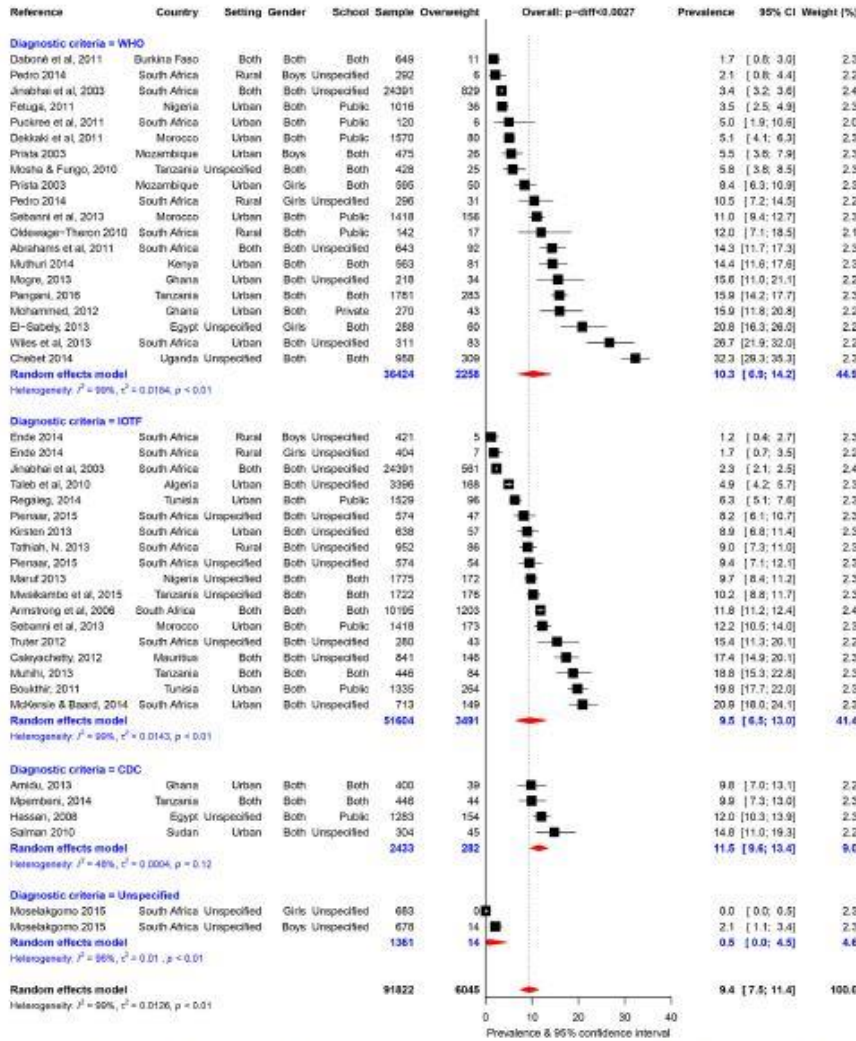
| Reference | Country | Setting | Gender | School | Sample | Overweight | Prevalence | 95% CI | Weight (%) |
|---|---|---|---|---|---|---|---|---|---|
| **Diagnostic criteria = WHO** | | | | | | | | | |
| Daboné et al, 2011 | Burkina Faso | Both | Both | Both | 649 | 11 | 1.7 | [0.8; 3.0] | 2.3 |
| Pedro 2014 | South Africa | Rural | Boys | Unspecified | 292 | 6 | 2.1 | [0.8; 4.4] | 2.2 |
| Jinabhai et al, 2003 | South Africa | Both | Both | Unspecified | 24391 | 829 | 3.4 | [3.2; 3.6] | 2.4 |
| Fetuga, 2011 | Nigeria | Urban | Both | Public | 1016 | 36 | 3.5 | [2.5; 4.9] | 2.3 |
| Puckree et al, 2011 | South Africa | Urban | Both | Public | 120 | 6 | 5.0 | [1.9; 10.6] | 2.0 |
| Dekkaki et al, 2011 | Morocco | Urban | Both | Public | 1570 | 80 | 5.1 | [4.1; 6.3] | 2.3 |
| Prista 2003 | Mozambique | Urban | Boys | Both | 475 | 26 | 5.5 | [3.6; 7.9] | 2.3 |
| Mosha & Fungo, 2010 | Tanzania | Unspecified | Both | Both | 428 | 25 | 5.8 | [3.8; 8.5] | 2.3 |
| Prista 2003 | Mozambique | Urban | Girls | Both | 595 | 50 | 8.4 | [6.3; 10.9] | 2.3 |
| Pedro 2014 | South Africa | Rural | Girls | Unspecified | 296 | 31 | 10.5 | [7.2; 14.5] | 2.2 |
| Sebanni et al, 2013 | Morocco | Urban | Both | Public | 1418 | 156 | 11.0 | [9.4; 12.7] | 2.3 |
| Oldewage-Theron 2010 | South Africa | Rural | Both | Public | 142 | 17 | 12.0 | [7.1; 18.5] | 2.1 |
| Abrahams et al, 2011 | South Africa | Both | Both | Both | 643 | 92 | 14.3 | [11.7; 17.3] | 2.3 |
| Muthuri 2014 | Kenya | Urban | Both | Both | 563 | 81 | 14.4 | [11.6; 17.6] | 2.3 |
| Mogre, 2013 | Ghana | Urban | Both | Unspecified | 218 | 34 | 15.6 | [11.0; 21.1] | 2.2 |
| Pangani, 2016 | Tanzania | Urban | Both | Both | 1781 | 283 | 15.9 | [14.2; 17.7] | 2.3 |
| Mohammed, 2012 | Ghana | Urban | Both | Private | 270 | 43 | 15.9 | [11.8; 20.8] | 2.2 |
| El-Sabely, 2013 | Egypt | Unspecified | Girls | Both | 288 | 60 | 20.8 | [16.3; 26.0] | 2.2 |
| Wiles et al, 2013 | South Africa | Urban | Both | Both | 311 | 83 | 26.7 | [21.9; 32.0] | 2.2 |
| Chebet 2014 | Uganda | Unspecified | Both | Both | 958 | 309 | 32.3 | [29.3; 35.3] | 2.3 |
| **Random effects model** | | | | | 36424 | 2258 | 10.3 | [6.9; 14.2] | 44.5 |
| Heterogeneity: $I^2 = 99\%$, $\tau^2 = 0.0184$, $p < 0.01$ | | | | | | | | | |
| **Diagnostic criteria = IOTF** | | | | | | | | | |
| Ende 2014 | South Africa | Rural | Boys | Unspecified | 421 | 5 | 1.2 | [0.4; 2.7] | 2.3 |
| Ende 2014 | South Africa | Rural | Girls | Unspecified | 404 | 7 | 1.7 | [0.7; 3.5] | 2.2 |
| Jinabhai et al, 2003 | South Africa | Both | Both | Unspecified | 24391 | 561 | 2.3 | [2.1; 2.5] | 2.4 |
| Taleb et al, 2010 | Algeria | Urban | Both | Unspecified | 3396 | 168 | 4.9 | [4.2; 5.7] | 2.3 |
| Regaieg, 2014 | Tunisia | Urban | Both | Public | 1529 | 96 | 6.3 | [5.1; 7.6] | 2.3 |
| Pienaar, 2015 | South Africa | Unspecified | Both | Unspecified | 574 | 47 | 8.2 | [6.1; 10.7] | 2.3 |
| Kirsten 2013 | South Africa | Urban | Both | Unspecified | 638 | 57 | 8.9 | [6.8; 11.4] | 2.3 |
| Tathiah, N. 2013 | South Africa | Rural | Both | Unspecified | 952 | 86 | 9.0 | [7.3; 11.0] | 2.3 |
| Pienaar, 2015 | South Africa | Unspecified | Both | Unspecified | 574 | 54 | 9.4 | [7.1; 12.1] | 2.3 |
| Maruf 2013 | Nigeria | Unspecified | Both | Both | 1775 | 172 | 9.7 | [8.4; 11.2] | 2.3 |
| Mwaikambo et al, 2015 | Tanzania | Unspecified | Both | Both | 1722 | 176 | 10.2 | [8.8; 11.7] | 2.3 |
| Armstrong et al, 2006 | South Africa | Both | Both | Both | 10195 | 1203 | 11.8 | [11.2; 12.4] | 2.4 |
| Sebanni et al, 2013 | Morocco | Urban | Both | Public | 1418 | 173 | 12.2 | [10.5; 14.0] | 2.3 |
| Truter 2012 | South Africa | Unspecified | Both | Unspecified | 280 | 43 | 15.4 | [11.3; 20.1] | 2.2 |
| Caleyachetty, 2012 | Mauritius | Both | Both | Unspecified | 841 | 146 | 17.4 | [14.9; 20.1] | 2.3 |
| Muhihi, 2013 | Tanzania | Both | Both | Both | 446 | 84 | 18.8 | [15.3; 22.8] | 2.3 |
| Boukthir, 2011 | Tunisia | Urban | Both | Public | 1335 | 264 | 19.8 | [17.7; 22.0] | 2.3 |
| McKersie & Baard, 2014 | South Africa | Urban | Both | Unspecified | 713 | 149 | 20.9 | [18.0; 24.1] | 2.3 |
| **Random effects model** | | | | | 51604 | 3491 | 9.5 | [6.5; 13.0] | 41.4 |
| Heterogeneity: $I^2 = 99\%$, $\tau^2 = 0.0143$, $p < 0.01$ | | | | | | | | | |
| **Diagnostic criteria = CDC** | | | | | | | | | |
| Amidu, 2013 | Ghana | Urban | Both | Both | 400 | 39 | 9.8 | [7.0; 13.1] | 2.2 |
| Mpembeni, 2014 | Tanzania | Both | Both | Both | 446 | 44 | 9.9 | [7.3; 13.0] | 2.3 |
| Hassan, 2008 | Egypt | Unspecified | Both | Public | 1283 | 154 | 12.0 | [10.3; 13.9] | 2.3 |
| Salman 2010 | Sudan | Urban | Both | Unspecified | 304 | 45 | 14.8 | [11.0; 19.3] | 2.2 |
| **Random effects model** | | | | | 2433 | 282 | 11.5 | [9.6; 13.4] | 9.0 |
| Heterogeneity: $I^2 = 46\%$, $\tau^2 = 0.0004$, $p = 0.12$ | | | | | | | | | |
| **Diagnostic criteria = Unspecified** | | | | | | | | | |
| Moselakgomo 2015 | South Africa | Unspecified | Girls | Unspecified | 683 | 0 | 0.0 | [0.0; 0.5] | 2.3 |
| Moselakgomo 2015 | South Africa | Unspecified | Boys | Unspecified | 678 | 14 | 2.1 | [1.1; 3.4] | 2.3 |
| **Random effects model** | | | | | 1361 | 14 | 0.5 | [0.0; 4.5] | 4.6 |
| Heterogeneity: $I^2 = 96\%$, $\tau^2 = 0.01$, $p < 0.01$ | | | | | | | | | |
| **Random effects model** | | | | | 91822 | 6045 | 9.4 | [7.5; 11.4] | 100.0 |
| Heterogeneity: $I^2 = 99\%$, $\tau^2 = 0.0126$, $p < 0.01$ | | | | | | | | | |

Overall: p-diff<0.0027

0 10 20 30 40

Prevalence & 95% confidence interval